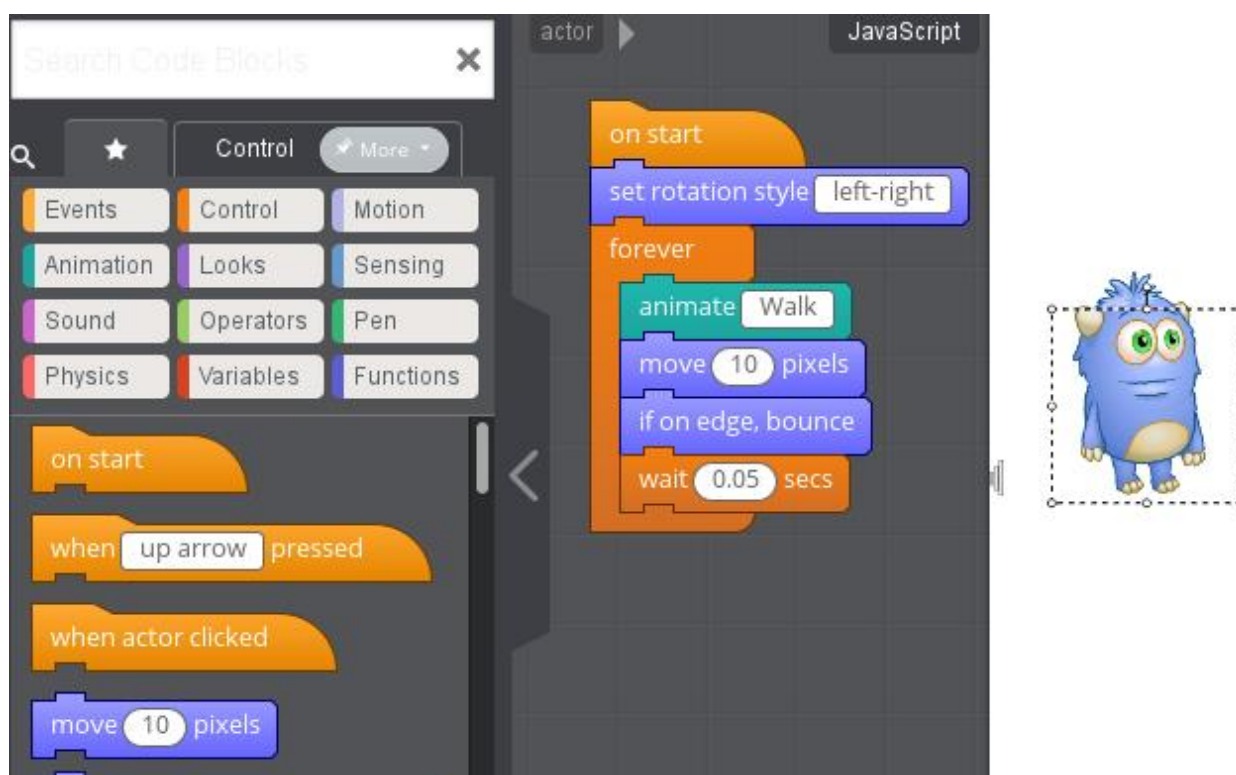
Search Code Blocks ×

★ Control More

Events Control Motion
Animation Looks Sensing
Sound Operators Pen
Physics Variables Functions

on start

when up arrow pressed

when actor clicked

move 10 pixels

actor

JavaScript

on start
set rotation style left-right
forever
animate Walk
move 10 pixels
if on edge, bounce
wait 0.05 secs